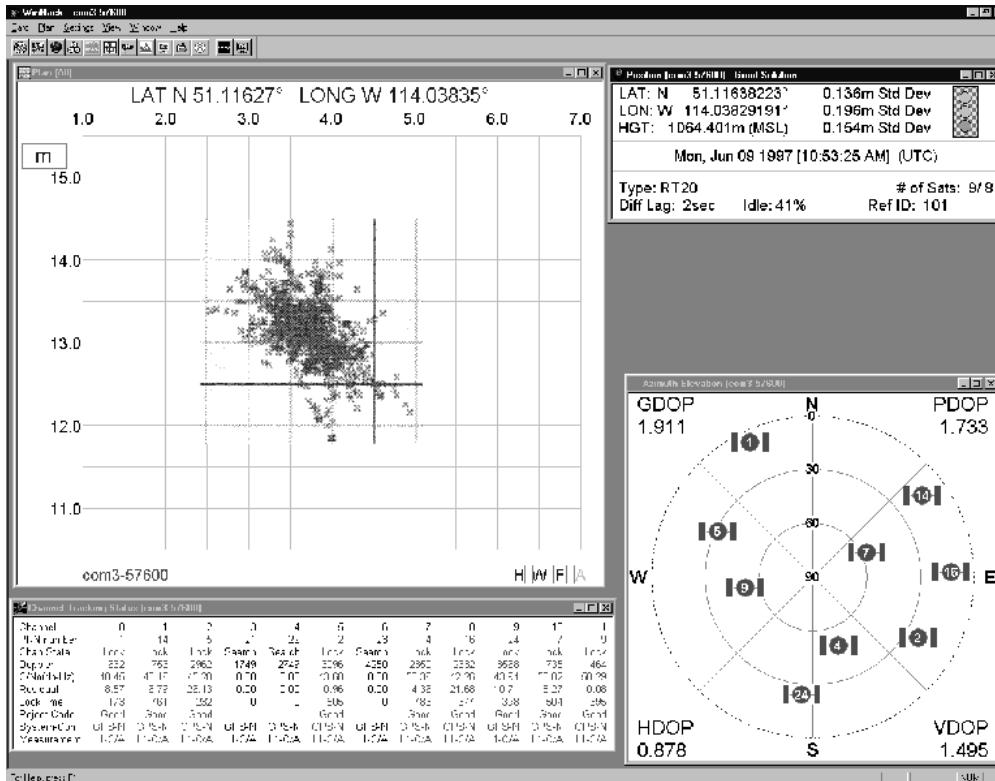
WinRuck - com3-57600
File Plan Settings View Window Help

Plan [All]

LAT N 51.11627° LONG W 114.03835°

1.0 2.0 3.0 4.0 5.0 6.0 7.0

m

15.0

14.0

13.0

12.0

11.0

com3-57600

H W F A

Position [com3-57600] - Good Solution

LAT: N 51.11638223° 0.136m Std Dev
LON: W 114.03829191° 0.196m Std Dev
HGT: 1064.401m (MSL) 0.154m Std Dev

Mon, Jun 09 1997 [10:53:25 AM] (UTC)

Type: RT20 # of Sats: 9/9
Diff Lag: 2sec Idle: 41% Ref ID: 101

Azimuth Elevation [com3-57600]

GDOP
1.911

PDOP
1.733

N
0
30
60
90

W
E
S

1
14
5
7
15
9
4
2
24

HDOP
0.878

VDOP
1.495

Channel Tracking Status [com3-57600]

| Channel | 0 | 1 | 2 | 3 | 4 | 5 | 6 | 7 | 8 | 9 | 10 | 11 |
|---|---|---|---|---|---|---|---|---|---|---|---|---|
| PRN Number | 1 | 14 | 5 | 27 | 25 | 2 | 13 | 4 | 15 | 24 | 7 | 9 |
| Chan State | Lock | Lock | Lock | Search | Search | Lock | Search | Lock | Lock | Lock | Lock | Lock |
| Doppler | 332 | 753 | 2962 | 1749 | 2743 | 3096 | 4250 | 2960 | 3332 | 3688 | 735 | 464 |
| C/No(dB-Hz) | 40.45 | 47.17 | 47.20 | 0.00 | 0.00 | 50.00 | 0.00 | 55.06 | 42.30 | 40.51 | 55.02 | 60.29 |
| Residual | 8.57 | 8.79 | 28.13 | 0.00 | 0.00 | 0.96 | 0.00 | 4.38 | 21.68 | 10.7 | 5.27 | 0.08 |
| Lock Time | 173 | 761 | 352 | 0 | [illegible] | 506 | 0 | 182 | 577 | 338 | 604 | 396 |
| Reject Code | Good | Good | Good | | | Good | | Good | Good | Good | Good | Good |
| System/Corr | GPS-N | GPS-N | GPS-N | GPS-N | GPS-N | GPS-N | GPS-N | GPS-N | GPS-N | GPS-N | GPS-N | GPS-N |
| Measurement | L1-C/A | L1-C/A | L1-C/A | L1-C/A | L1-C/A | L1-C/A | L1-C/A | L1-C/A | L1-C/A | L1-C/A | L1-C/A | L1-C/A |

For Help, press F1